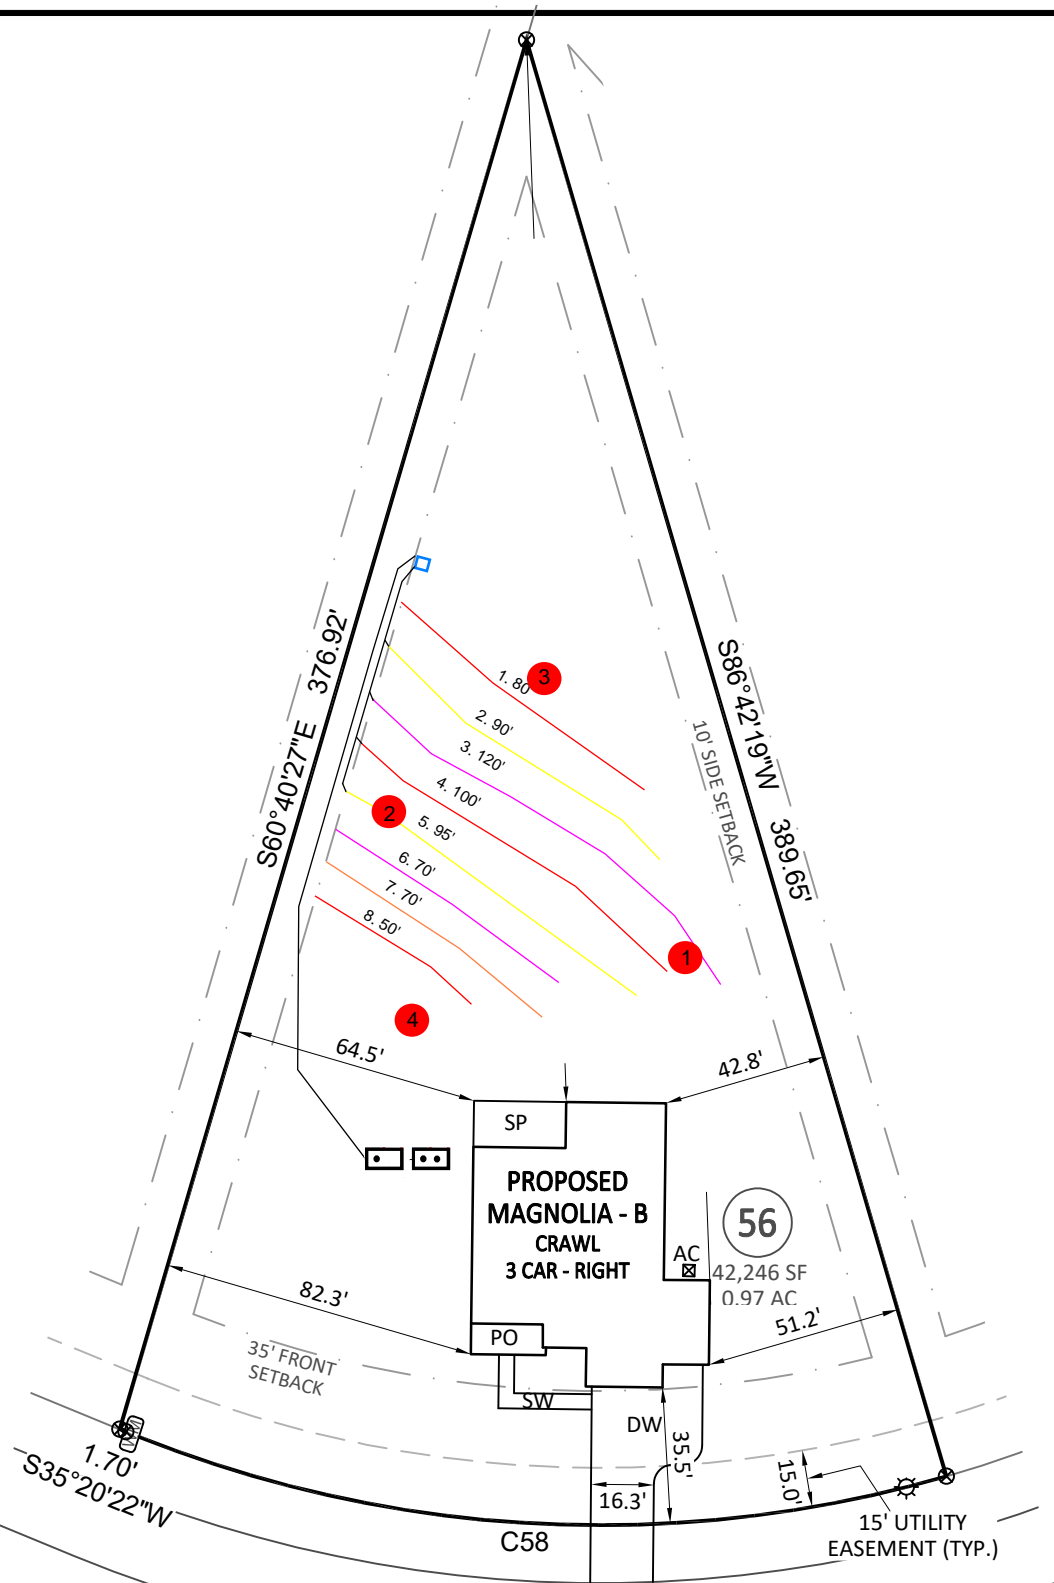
S60°40'27"E 376.92'

S86°42'19"W 389.65'

10' SIDE SETBACK

1. 80'
2. 90'
3. 120'
4. 100'
5. 95'
6. 70'
7. 70'
8. 50'

3
2
1
4

64.5'
42.8'

SP

PROPOSED
MAGNOLIA - B
CRAWL
3 CAR - RIGHT

AC

56
42,246 SF
0.97 AC

82.3'
51.2'

35' FRONT SETBACK

PO
SW
DW
35.5'
15.0'
16.3'

1.70'
S35°20'22"W

C58

15' UTILITY
EASEMENT (TYP.)